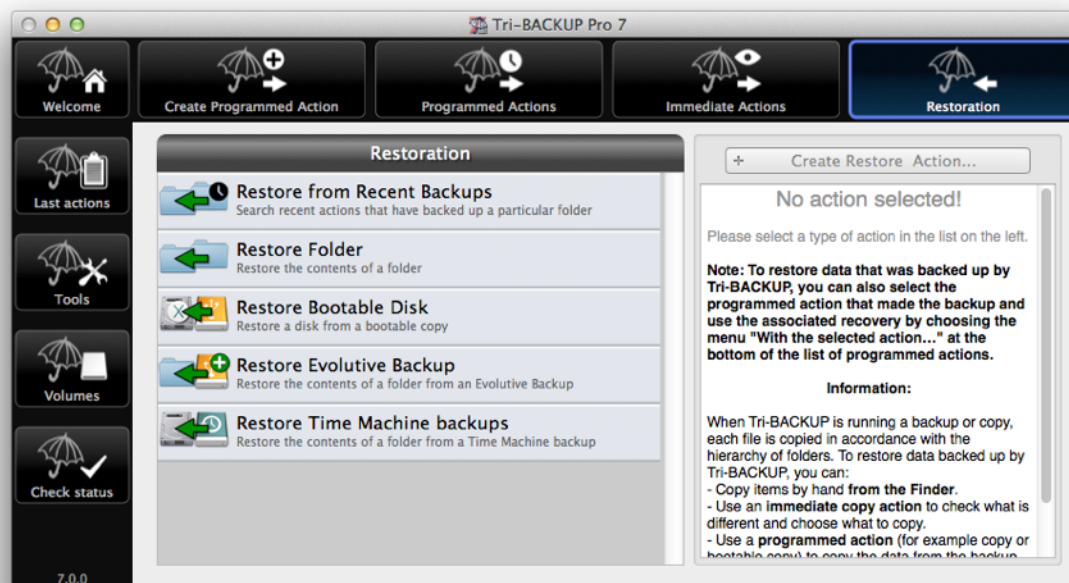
Tri-BACKUP Pro 7

Welcome

Create Programmed Action

Programmed Actions

Immediate Actions

Restoration

Last actions

Tools

Volumes

Check status

7.0.0

Restoration

Restore from Recent Backups
Search recent actions that have backed up a particular folder

Restore Folder
Restore the contents of a folder

Restore Bootable Disk
Restore a disk from a bootable copy

Restore Evolutive Backup
Restore the contents of a folder from an Evolutive Backup

Restore Time Machine backups
Restore the contents of a folder from a Time Machine backup

Create Restore Action...

No action selected!

Please select a type of action in the list on the left.

Note: To restore data that was backed up by Tri-BACKUP, you can also select the programmed action that made the backup and use the associated recovery by choosing the menu "With the selected action..." at the bottom of the list of programmed actions.

Information:

When Tri-BACKUP is running a backup or copy, each file is copied in accordance with the hierarchy of folders. To restore data backed up by Tri-BACKUP, you can:
- Copy items by hand from the Finder.
- Use an immediate copy action to check what is different and choose what to copy.
- Use a programmed action (for example copy or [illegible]